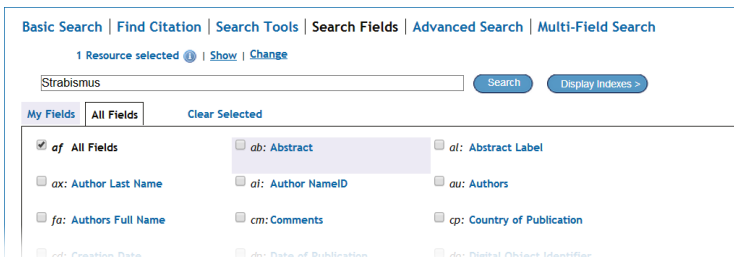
Basic Search | Find Citation | Search Tools | Search Fields | Advanced Search | Multi-Field Search

1 Resource selected | Show | Change

Strabismus

Search

Display Indexes >

My Fields | All Fields | Clear Selected

| | | |
|---|---|---|
| af All Fields | ab: Abstract | al: Abstract Label |
| ax: Author Last Name | ai: Author NameID | au: Authors |
| fa: Authors Full Name | cm: Comments | cp: Country of Publication |
| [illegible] | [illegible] | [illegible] |